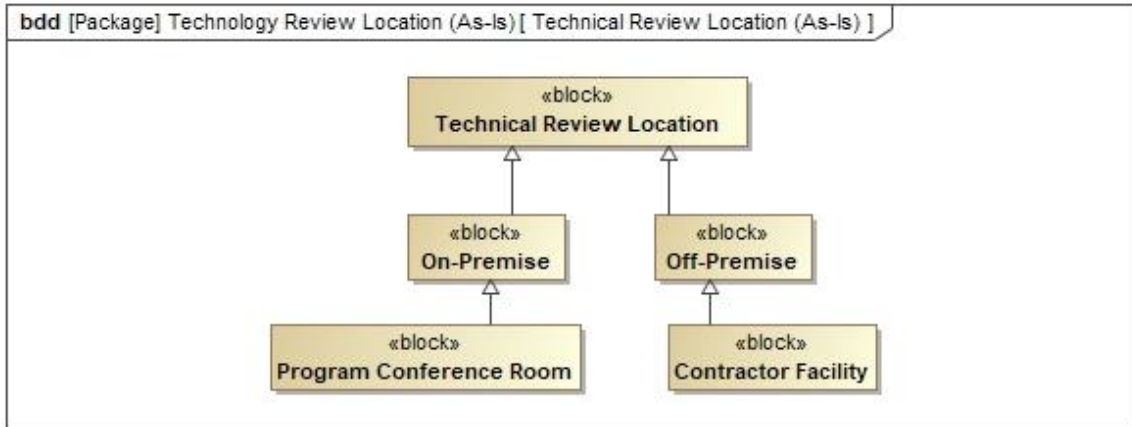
bdd [Package] Technology Review Location (As-Is) [ Technical Review Location (As-Is) ]

«block»
Technical Review Location

«block»
On-Premise

«block»
Off-Premise

«block»
Program Conference Room

«block»
Contractor Facility